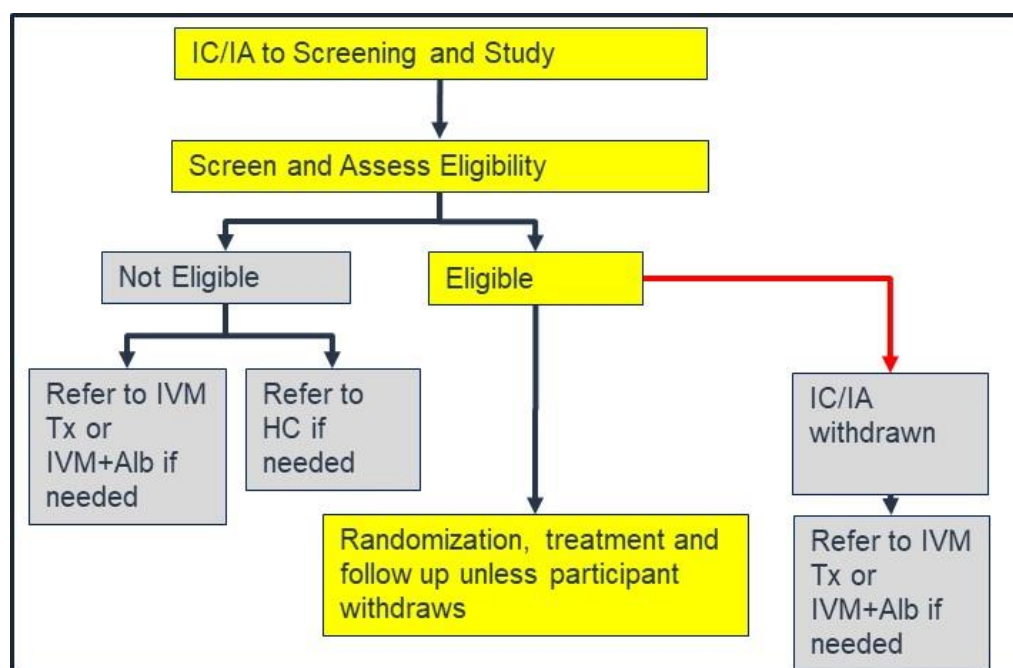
IC/IA to Screening and Study

Screen and Assess Eligibility

Not Eligible

Eligible

Refer to IVM Tx or IVM+Alb if needed

Refer to HC if needed

IC/IA withdrawn

Randomization, treatment and follow up unless participant withdraws

Refer to IVM Tx or IVM+Alb if needed